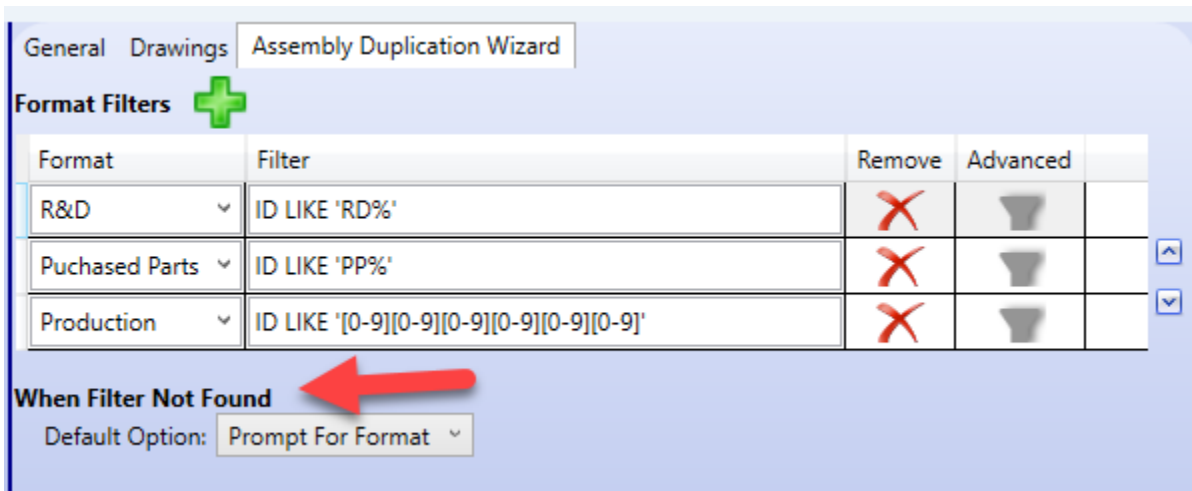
General Drawings Assembly Duplication Wizard

Format Filters

| Format | Filter | Remove | Advanced |
|---|---|---|---|
| R&D | ID LIKE 'RD%' | | |
| Puchased Parts | ID LIKE 'PP%' | | |
| Production | ID LIKE '[0-9][0-9][0-9][0-9][0-9][0-9]' | | |

When Filter Not Found

Default Option: Prompt For Format